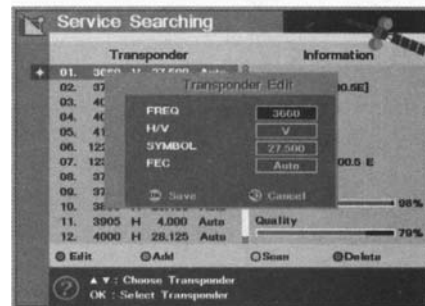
Service Searching

Transponder

Information

01. 3660 V 27.500 Auto
02. 37 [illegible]
03. 40 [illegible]
04. 40 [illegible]
05. 41 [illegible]
06. 12 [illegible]
07. 12 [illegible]
08. 37 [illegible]
09. 37 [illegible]
10. 38 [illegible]
11. 3905 H 4.000 Auto
12. 4000 H 28.125 Auto

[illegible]0.5E]

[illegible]00.5 E

98%

Quality

79%

Transponder Edit

FREQ 3660

H/V V

SYMBOL 27.500

FEC Auto

Save

Cancel

Edit

Add

Scan

Delete

▲▼ : Choose Transponder

OK : Select Transponder